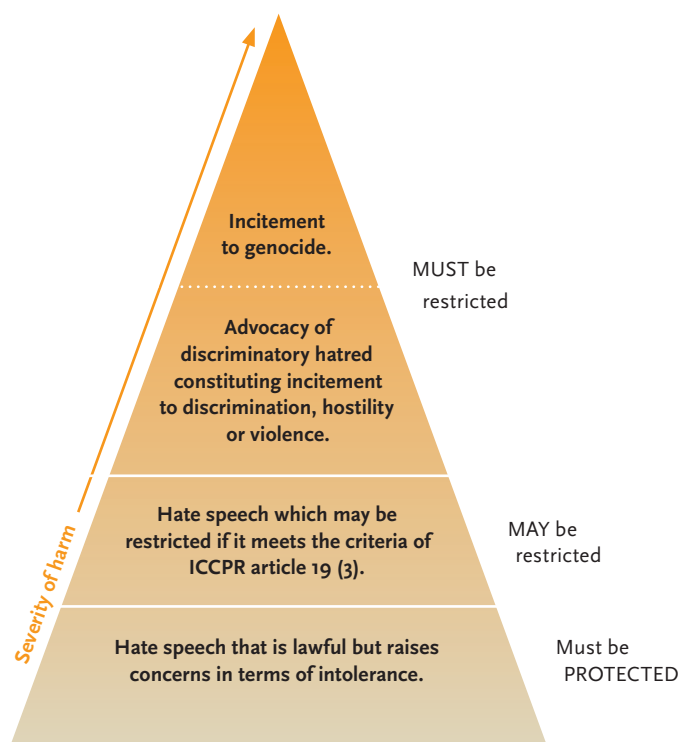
Severity of harm

Incitement to genocide.

MUST be restricted

Advocacy of discriminatory hatred constituting incitement to discrimination, hostility or violence.

Hate speech which may be restricted if it meets the criteria of ICCPR article 19 (3).

MAY be restricted

Hate speech that is lawful but raises concerns in terms of intolerance.

Must be PROTECTED